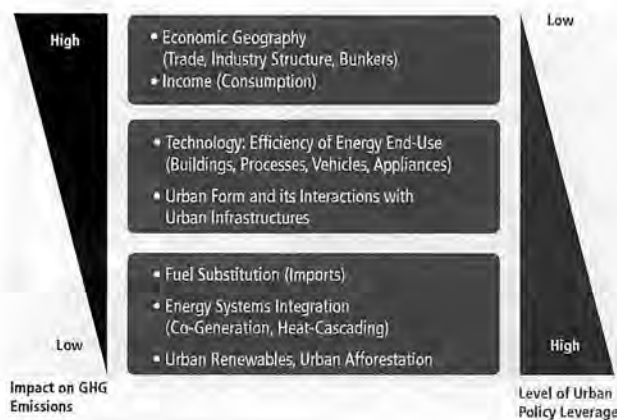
High

Low

Impact on GHG Emissions

• Economic Geography (Trade, Industry Structure, Bunkers)
• Income (Consumption)

• Technology: Efficiency of Energy End-Use (Buildings, Processes, Vehicles, Appliances)
• Urban Form and its Interactions with Urban Infrastructures

• Fuel Substitution (Imports)
• Energy Systems Integration (Co-Generation, Heat-Cascading)
• Urban Renewables, Urban Afforestation

Low

High

Level of Urban Policy Leverage